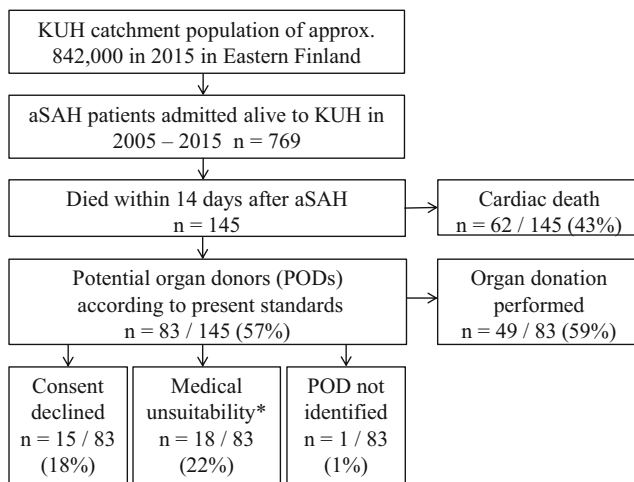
KUH catchment population of approx. 842,000 in 2015 in Eastern Finland

aSAH patients admitted alive to KUH in 2005 – 2015 n = 769

Died within 14 days after aSAH
n = 145

Cardiac death
n = 62 / 145 (43%)

Potential organ donors (PODs) according to present standards
n = 83 / 145 (57%)

Organ donation performed
n = 49 / 83 (59%)

Consent declined
n = 15 / 83
(18%)

Medical unsuitability*
n = 18 / 83
(22%)

POD not identified
n = 1 / 83
(1%)